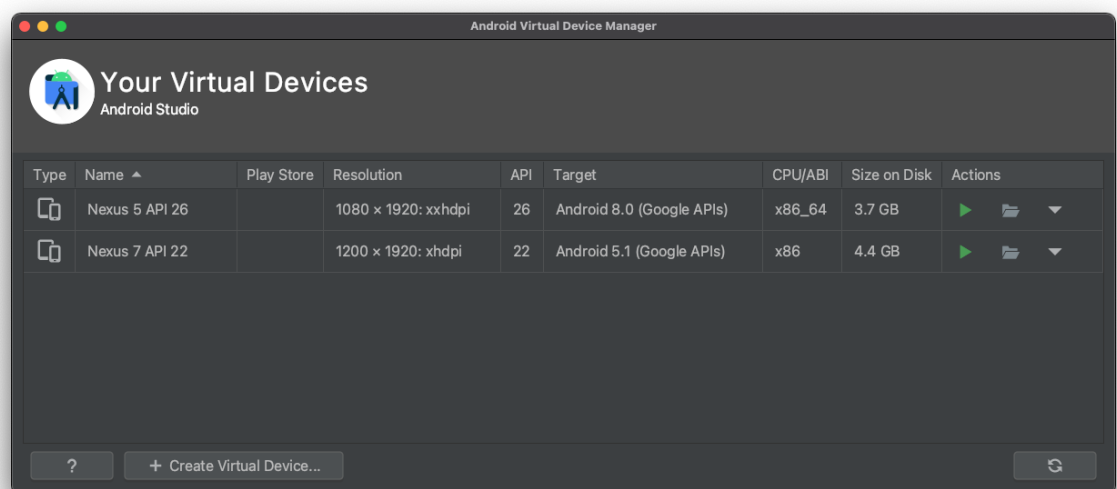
Android Virtual Device Manager

Your Virtual Devices
Android Studio

| Type | Name ▲ | Play Store | Resolution | API | Target | CPU/ABI | Size on Disk | Actions |
|---|---|---|---|---|---|---|---|---|
| | Nexus 5 API 26 | | 1080 × 1920: xxhdpi | 26 | Android 8.0 (Google APIs) | x86_64 | 3.7 GB | |
| | Nexus 7 API 22 | | 1200 × 1920: xhdpi | 22 | Android 5.1 (Google APIs) | x86 | 4.4 GB | |

?

+ Create Virtual Device...